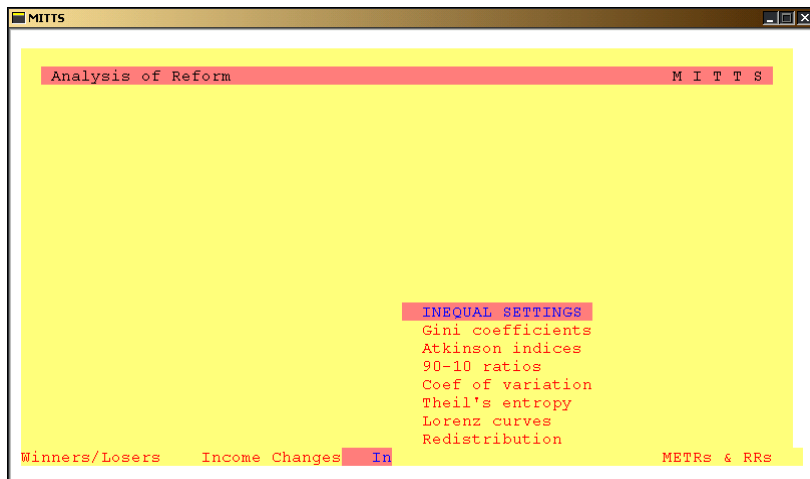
MITTS

Analysis of Reform M I T T S

INEQUAL SETTINGS
Gini coefficients
Atkinson indices
90-10 ratios
Coef of variation
Theil's entropy
Lorenz curves
Redistribution

Winners/Losers Income Changes In METRs & RRs